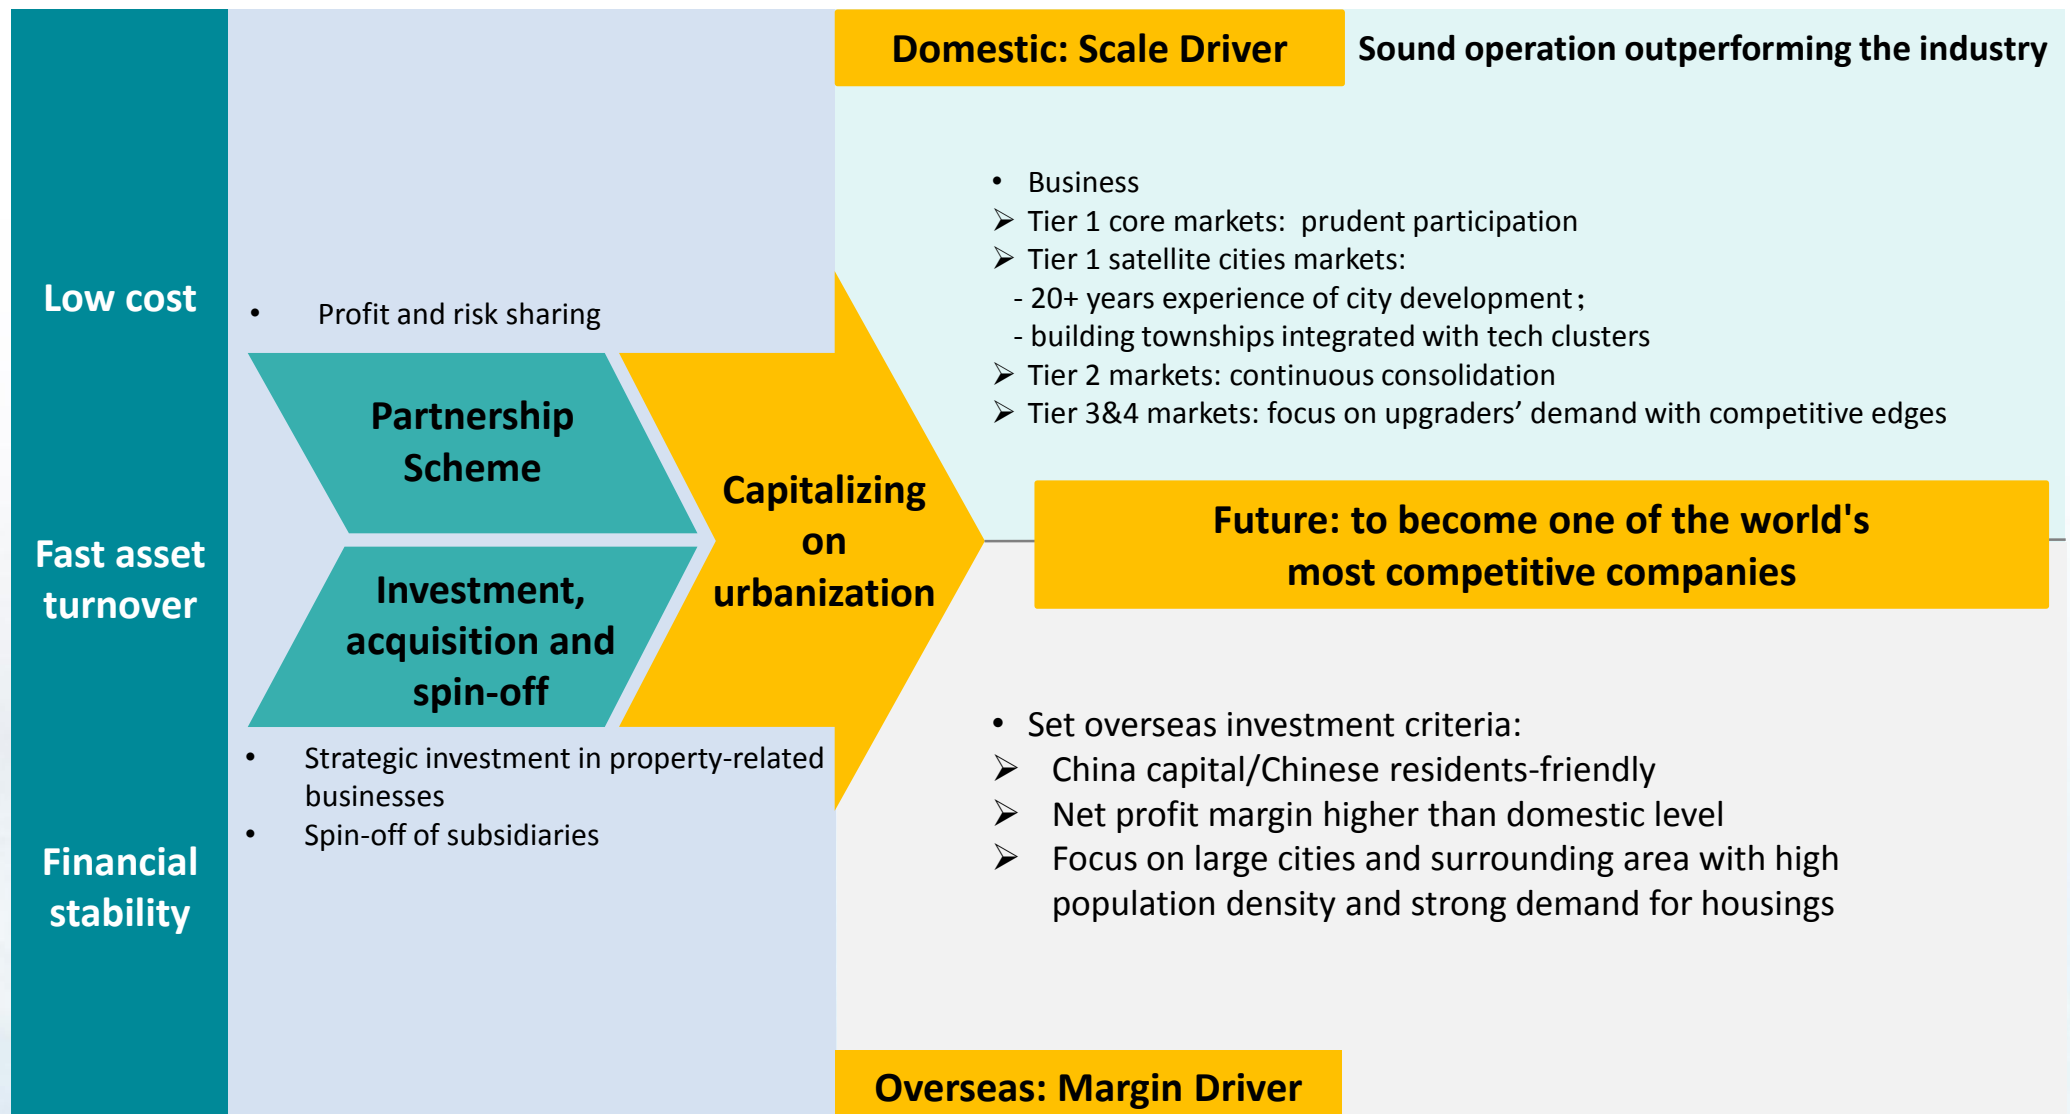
Low cost

Fast asset turnover

Financial stability

• Profit and risk sharing

Partnership Scheme

Investment, acquisition and spin-off

• Strategic investment in property-related businesses
• Spin-off of subsidiaries

Capitalizing on urbanization

Domestic: Scale Driver

Sound operation outperforming the industry

• Business
➢ Tier 1 core markets: prudent participation
➢ Tier 1 satellite cities markets:
- 20+ years experience of city development;
- building townships integrated with tech clusters
➢ Tier 2 markets: continuous consolidation
➢ Tier 3&4 markets: focus on upgraders' demand with competitive edges

Future: to become one of the world's most competitive companies

• Set overseas investment criteria:
➢ China capital/Chinese residents-friendly
➢ Net profit margin higher than domestic level
➢ Focus on large cities and surrounding area with high population density and strong demand for housings

Overseas: Margin Driver